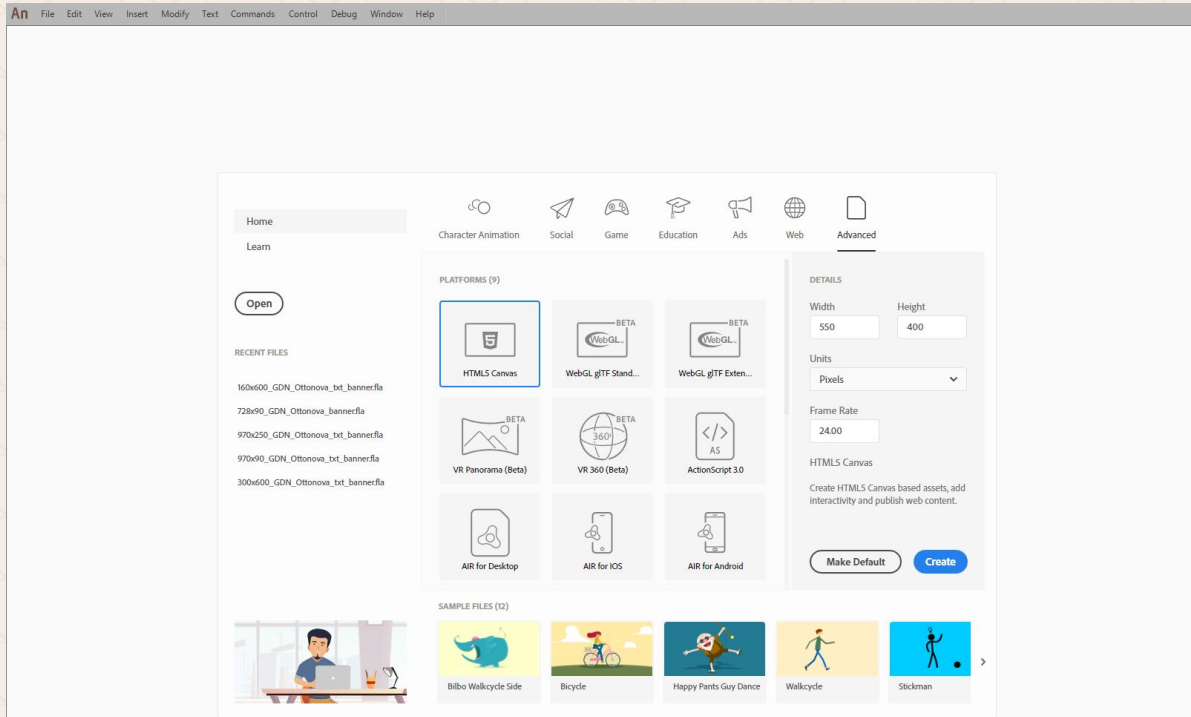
An File Edit View Insert Modify Text Commands Control Debug Window Help

Home
Learn

Open

RECENT FILES

160x600_GDN_Ottonova_txt_banner.fla
728x90_GDN_Ottonova_banner.fla
970x250_GDN_Ottonova_txt_banner.fla
970x90_GDN_Ottonova_txt_banner.fla
300x600_GDN_Ottonova_txt_banner.fla

Character Animation
Social
Game
Education
Ads
Web
Advanced

PLATFORMS (9)

HTML5 Canvas
BETA
WebGL
WebGL glTF Stand...
BETA
WebGL
WebGL glTF Exten...
BETA
VR Panorama (Beta)
BETA
360°
VR 360 (Beta)
AS
ActionScript 3.0
AIR for Desktop
AIR for IOS
AIR for Android

DETAILS

Width
550
Height
400

Units
Pixels

Frame Rate
24.00

HTML5 Canvas

Create HTML5 Canvas based assets, add interactivity and publish web content.

Make Default
Create

SAMPLE FILES (12)

Bilbo Walkcycle Side
Bicycle
Happy Pants Guy Dance
Walkcycle
Stickman